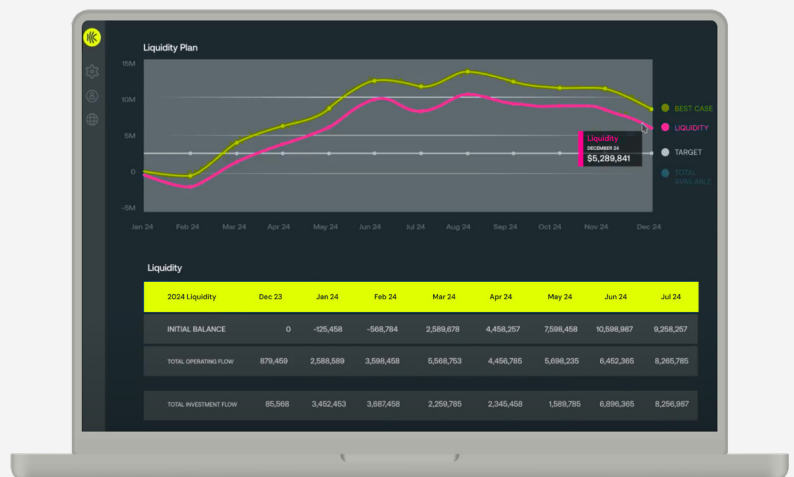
Liquidity Plan

15M
10M
5M
0
-5M

Jan 24 Feb 24 Mar 24 Apr 24 May 24 Jun 24 Jul 24 Aug 24 Sep 24 Oct 24 Nov 24 Dec 24

Liquidity
DECEMBER 24
$5,289,841

BEST CASE
LIQUIDITY
TARGET
TOTAL AVAILABLE

Liquidity

| 2024 Liquidity | Dec 23 | Jan 24 | Feb 24 | Mar 24 | Apr 24 | May 24 | Jun 24 | Jul 24 |
|---|---|---|---|---|---|---|---|---|
| INITIAL BALANCE | 0 | -125,458 | -568,784 | 2,589,678 | 4,458,257 | 7,598,458 | 10,598,987 | 9,258,257 |
| TOTAL OPERATING FLOW | 879,459 | 2,588,589 | 3,598,458 | 5,568,753 | 4,456,785 | 5,698,235 | 6,452,365 | 8,265,785 |
| TOTAL INVESTMENT FLOW | 65,568 | 3,452,453 | 3,687,458 | 2,259,785 | 2,345,458 | 1,589,785 | 6,896,365 | 8,256,987 |